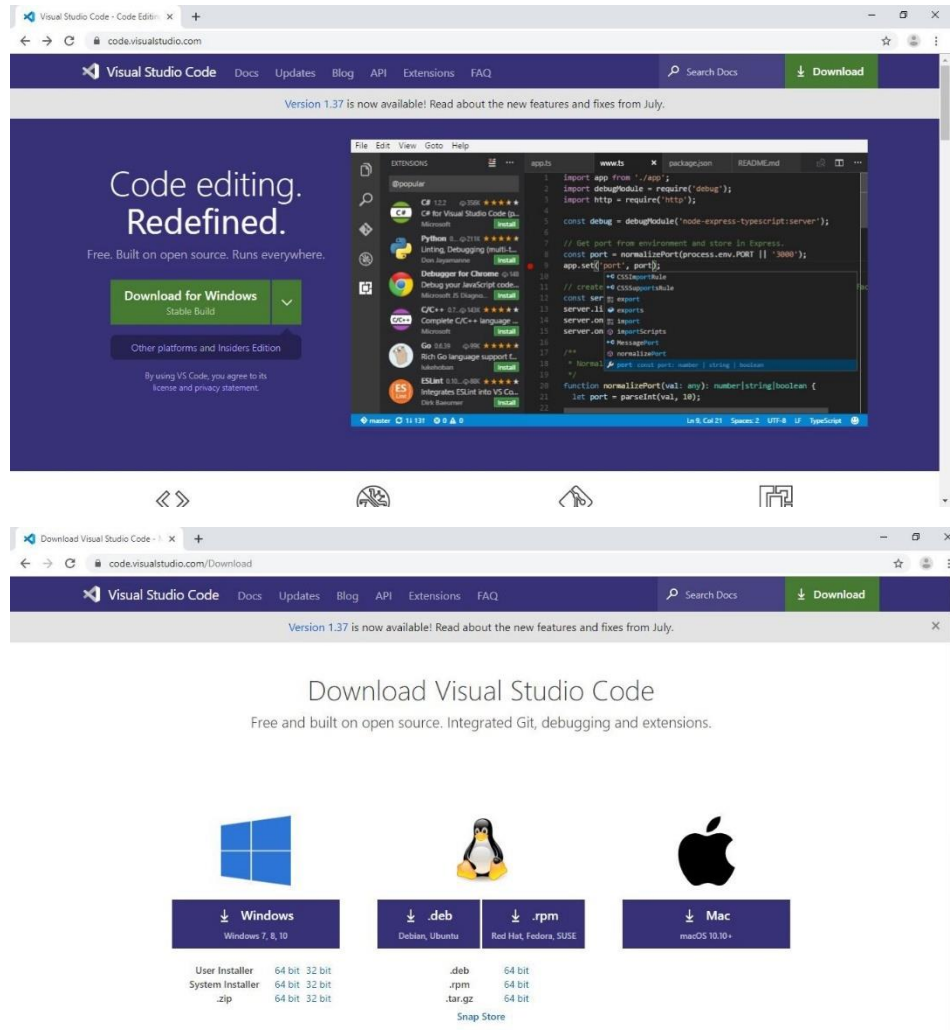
Visual Studio Code - Code Editin ×
code.visualstudio.com

Visual Studio Code Docs Updates Blog API Extensions FAQ Search Docs Download

Version 1.37 is now available! Read about the new features and fixes from July.

Code editing.
Redefined.

Free. Built on open source. Runs everywhere.

Download for Windows
Stable Build

Other platforms and Insiders Edition

By using VS Code, you agree to its license and privacy statement.

File Edit View Goto Help
EXTENSIONS
@popular
C# for Visual Studio Code (p...
Microsoft Install
Python
Linting, Debugging (multi-t...
Don Jayamanne Install
Debugger for Chrome
Debug your JavaScript code...
Microsoft JS Diagno... Install
C/C++
Complete C/C++ language ...
Microsoft Install
Go
Rich Go language support f...
lukehoban Install
ESLint
Integrates ESLint into VS Co...
Dirk Baeumer Install

app.ts www.ts × package.json README.md
import app from './app';
import debugModule = require('debug');
import http = require('http');

const debug = debugModule('node-express-typescript:server');

// Get port from environment and store in Express.
const port = normalizePort(process.env.PORT || '3000');
app.set('port', port);

// create
const ser
server.li
server.on
server.on

/**
 * Normal
 */
function normalizePort(val: any): number|string|boolean {
  let port = parseInt(val, 10);

CSSImportRule
CSSSupportsRule
export
exports
import
importScripts
MessagePort
normalizePort
port const port: number | string | boolean

master 1↓ 13↑ 0 0 Ln 9, Col 21 Spaces: 2 UTF-8 LF TypeScript

Download Visual Studio Code - × 
code.visualstudio.com/Download

Visual Studio Code Docs Updates Blog API Extensions FAQ Search Docs Download

Version 1.37 is now available! Read about the new features and fixes from July.

Download Visual Studio Code

Free and built on open source. Integrated Git, debugging and extensions.

Windows
Windows 7, 8, 10

.deb
Debian, Ubuntu

.rpm
Red Hat, Fedora, SUSE

Mac
macOS 10.10+

User Installer 64 bit 32 bit
System Installer 64 bit 32 bit
.zip 64 bit 32 bit

.deb 64 bit
.rpm 64 bit
.tar.gz 64 bit
Snap Store